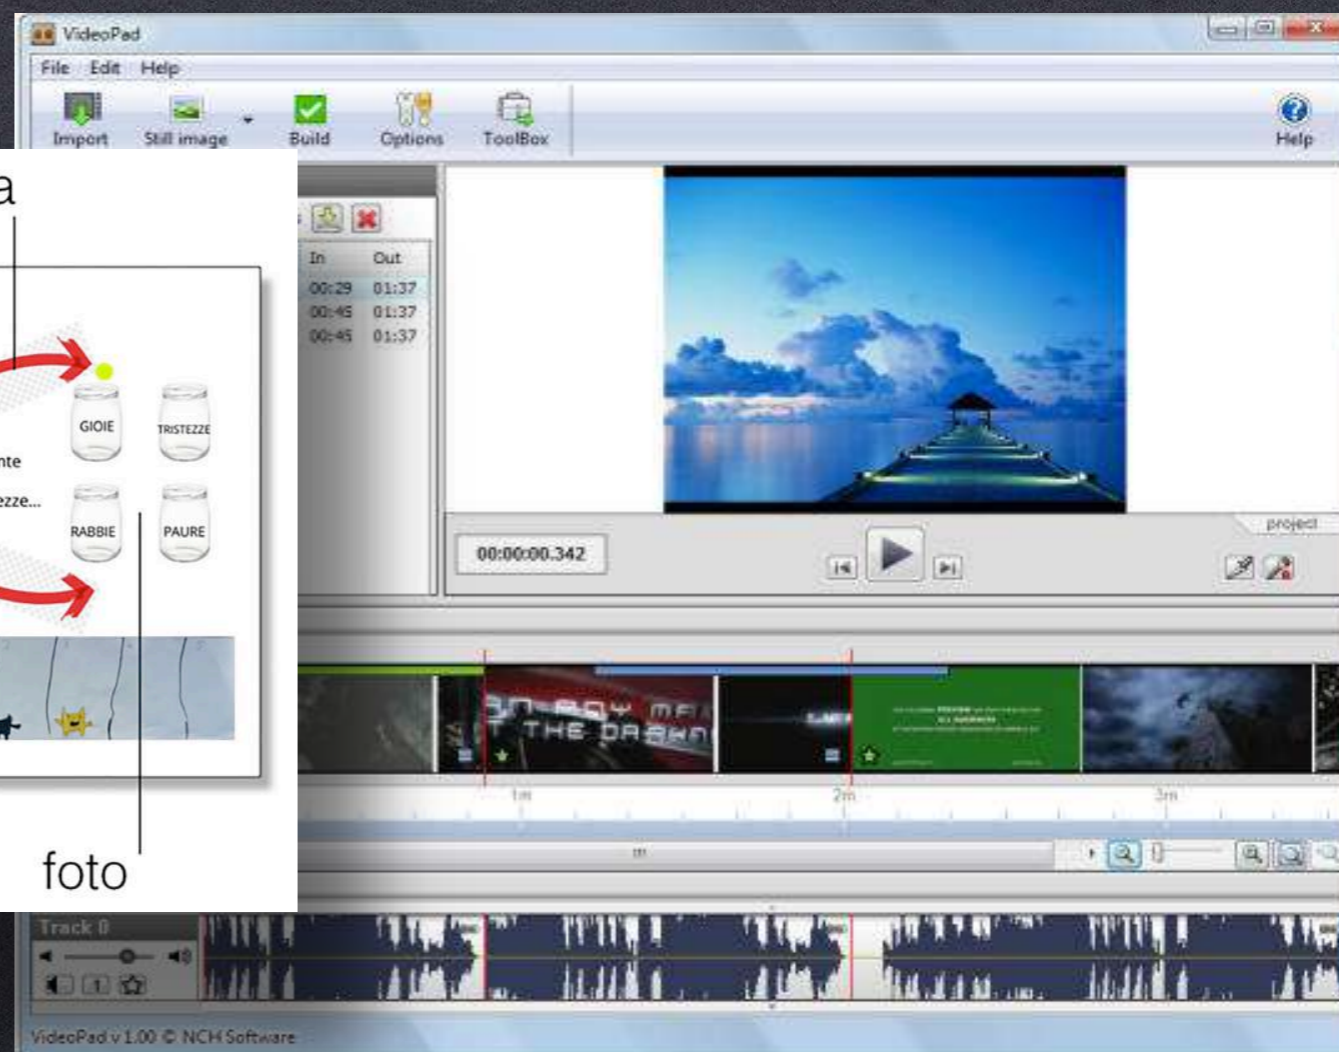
VideoPad

File Edit Help

Import Still image Build Options ToolBox Help

a

In Out
00:29 01:37
00:45 01:37
00:45 01:37

GIOIE TRISTEZZE
nte
ezze...
RABBIE PAURE

foto

00:00:00.342

project

1m 2m 3m

Track 0

VideoPad v 1.00 © NCH Software